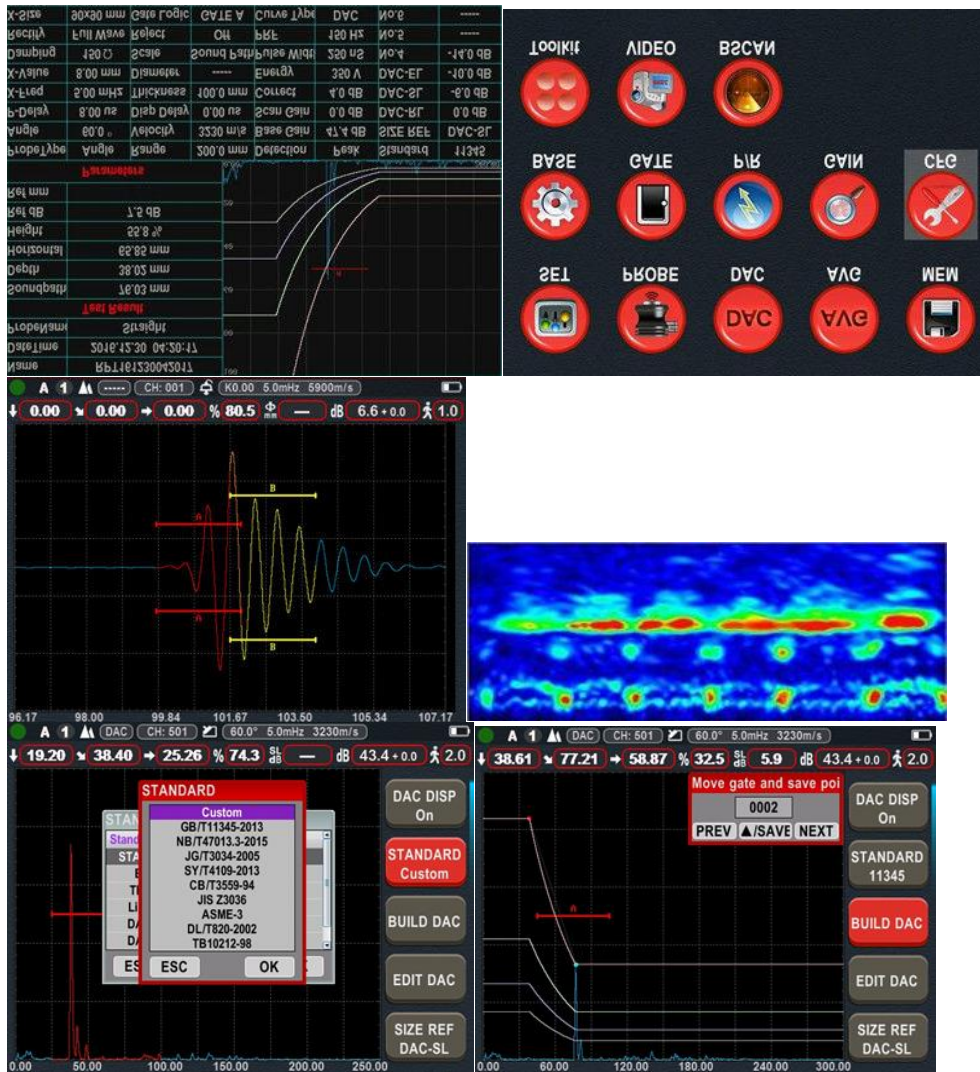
X-Size | 90x90 mm | Gate Logic | GATE A | Curve Type | DAC | No.6 | -----
Rectify | Full Wave | Reject | Off | PRF | 150 Hz | No.5 | -----
Damping | 150 Ω | Scale | Sound Path | Pulse Width | 250 ns | No.4 | -14.0 dB
X-Value | 8.00 mm | Diameter | ----- | Energy | 350 V | DAC-EL | -10.0 dB
X-Freq | 5.00 MHz | Thickness | 100.0 mm | Correct | 4.0 dB | DAC-SL | -6.0 dB
P-Delay | 8.00 us | Disp Delay | 0.00 us | Scan Gain | 0.0 dB | DAC-RL | 0.0 dB
Angle | 60.0 ° | Velocity | 3230 m/s | Base Gain | 47.4 dB | SIZE REF | DAC-SL
ProbeType | Angle | Range | 200.0 mm | Detection | Peak | Standard | 11345

Parameters

Ref mm
Ref dB | 7.5 dB
Height | 55.8 %
Horizontal | 65.85 mm
Depth | 38.02 mm
Soundpath | 76.03 mm

Test Result

ProbeName | Straight
DateTime | 2016.12.30 04:20:17
Name | RPT16123004201

Toolkit VIDEO BSCAN
BASE GATE P/R GAIN CFG
SET PROBE DAC AVG MEM
DAC AVG

A 1 ----- CH: 001 K0.00 5.0mHz 5900m/s
0.00 0.00 0.00 % 80.5 — dB 6.6 + 0.0 1.0
A B B
96.17 98.00 99.84 101.67 103.50 105.34 107.17

A 1 DAC CH: 501 60.0° 5.0mHz 3230m/s
19.20 38.40 25.26 % 74.3 — dB 43.4 + 0.0 2.0
STANDARD
Custom
GB/T11345-2013
NB/T47013.3-2015
JG/T3034-2005
SY/T4109-2013
CB/T3559-94
JIS Z3036
ASME-3
DL/T820-2002
TB10212-98
ESC OK
DAC DISP On
STANDARD Custom
BUILD DAC
EDIT DAC
SIZE REF DAC-SL
0.00 50.00 100.00 150.00 200.00 250.00

A 1 DAC CH: 501 60.0° 5.0mHz 3230m/s
38.61 77.21 58.87 % 32.5 5.9 dB 43.4 + 0.0 2.0
Move gate and save poi
0002
PREV ▲/SAVE NEXT
DAC DISP On
STANDARD 11345
BUILD DAC
EDIT DAC
SIZE REF DAC-SL
0.00 60.00 120.00 180.00 240.00 300.00